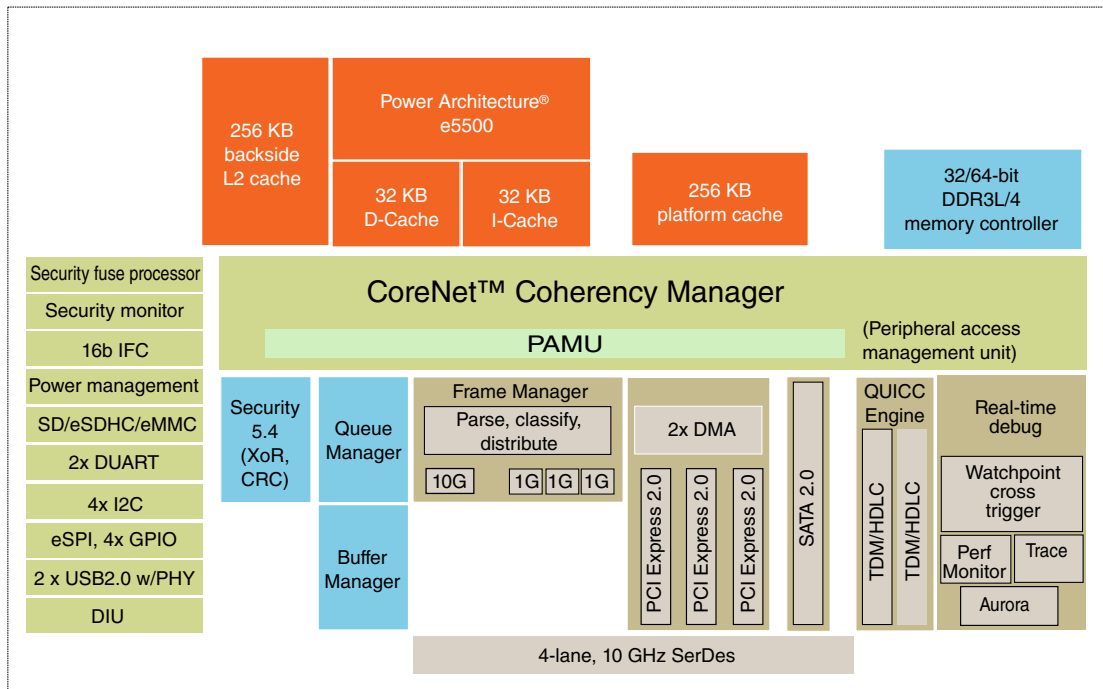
256 KB backside L2 cache

Power Architecture® e5500

32 KB D-Cache

32 KB I-Cache

256 KB platform cache

32/64-bit DDR3L/4 memory controller

Security fuse processor

Security monitor

16b IFC

Power management

SD/eSDHC/eMMC

2x DUART

4x I2C

eSPI, 4x GPIO

2 x USB2.0 w/PHY

DIU

CoreNet™ Coherency Manager

PAMU

(Peripheral access management unit)

Security 5.4 (XoR, CRC)

Queue Manager

Buffer Manager

Frame Manager

Parse, classify, distribute

10G

1G

1G

1G

2x DMA

PCI Express 2.0

PCI Express 2.0

PCI Express 2.0

SATA 2.0

QUICC Engine

TDM/HDLC

TDM/HDLC

Real-time debug

Watchpoint cross trigger

Perf Monitor

Trace

Aurora

4-lane, 10 GHz SerDes